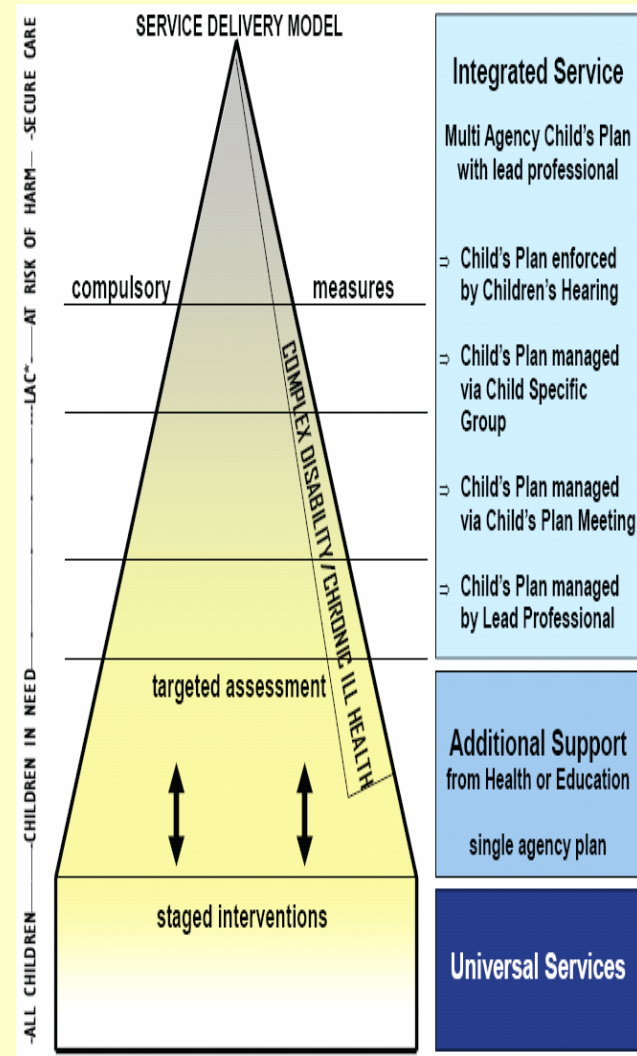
SERVICE DELIVERY MODEL

-ALL CHILDREN——CHILDREN IN NEED——LAC*——AT RISK OF HARM——SECURE CARE

compulsory measures

COMPLEX DISABILITY/CHRONIC ILL HEALTH

targeted assessment

staged interventions

Integrated Service

Multi Agency Child's Plan with lead professional

⇨ Child's Plan enforced by Children's Hearing

⇨ Child's Plan managed via Child Specific Group

⇨ Child's Plan managed via Child's Plan Meeting

⇨ Child's Plan managed by Lead Professional

Additional Support from Health or Education

single agency plan

Universal Services